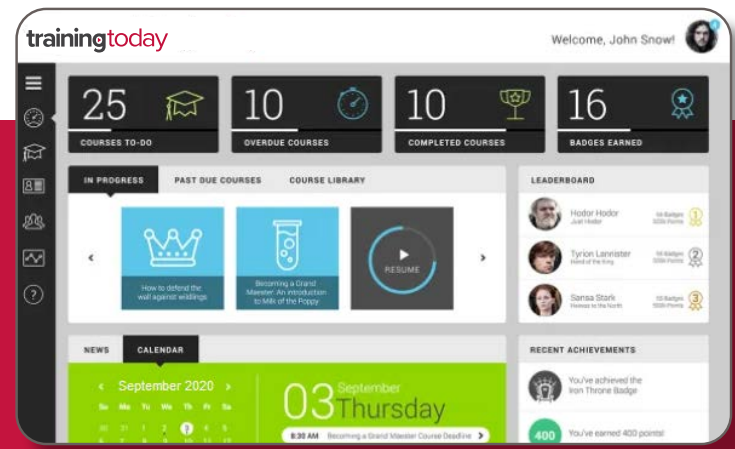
trainingtoday

Welcome, John Snow!

25
COURSES TO-DO

10
OVERDUE COURSES

10
COMPLETED COURSES

16
BADGES EARNED

IN PROGRESS
PAST DUE COURSES
COURSE LIBRARY

How to defend the wall against wildlings

Becoming a Grand Maester: An introduction to Milk of the Poppy

RESUME

LEADERBOARD

Hodor Hodor
Just Hodor
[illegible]
1

Tyrion Lannister
Hand of the King
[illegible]
2

Sansa Stark
Heiress to the North
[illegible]
3

NEWS
CALENDAR

September 2020

Su Mo Tu We Th Fr Sa

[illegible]

03 September
Thursday

8:30 AM Becoming a Grand Maester Course Deadline

RECENT ACHIEVEMENTS

You've achieved the Iron Throne Badge

400
You've earned 400 points!